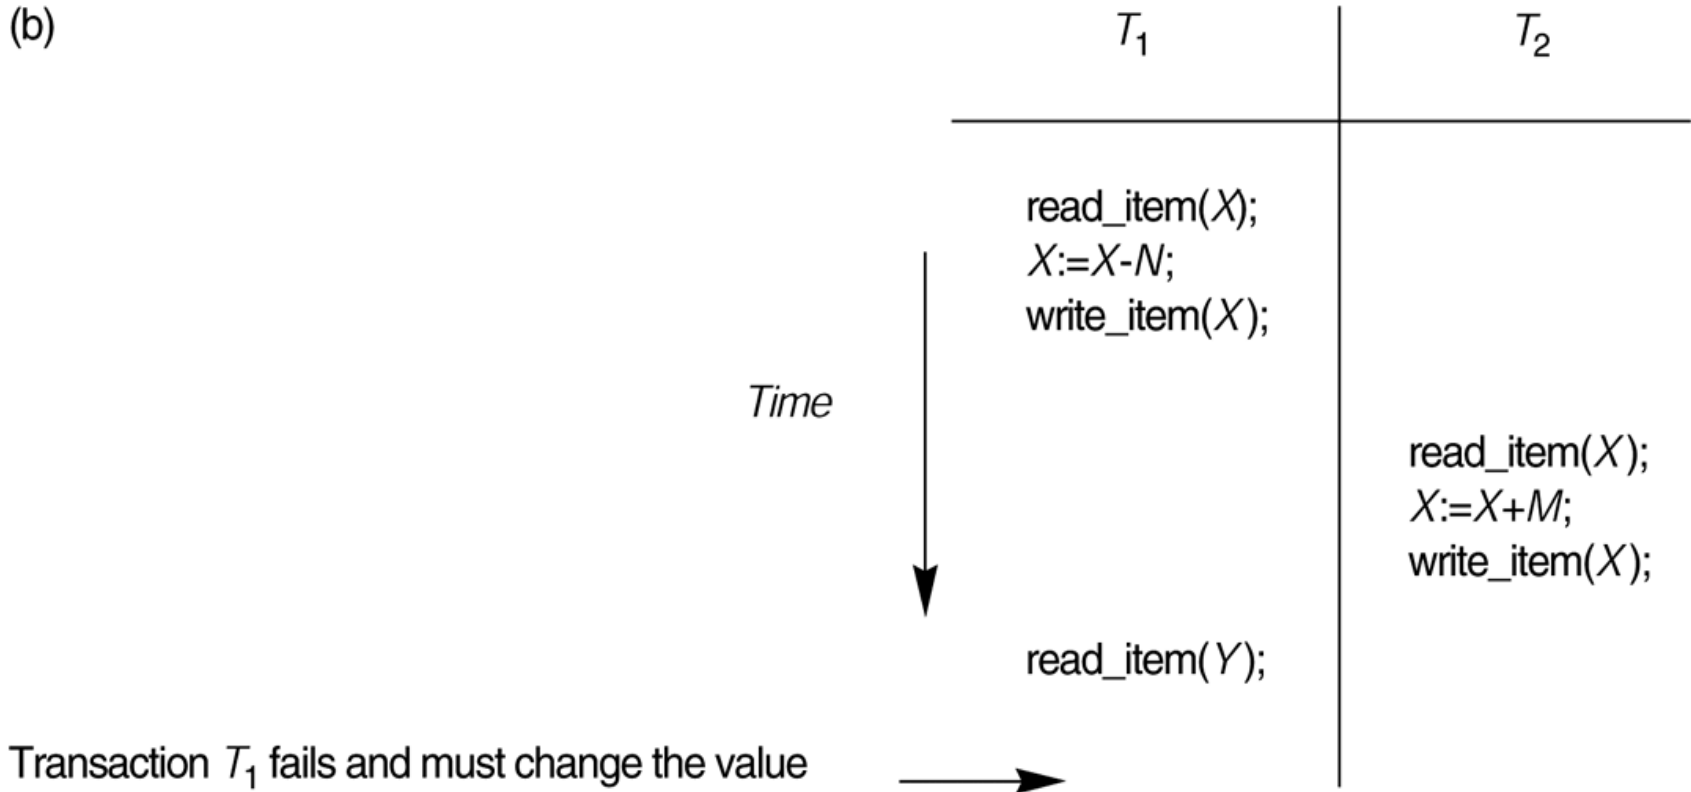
(b)

| $T_1$ | $T_2$ |
|---|---|
| read_item($X$); $X$:=$X$-$N$; write_item($X$); | |
| | read_item($X$); $X$:=$X$+$M$; write_item($X$); |
| read_item($Y$); | |

Time

Transaction $T_1$ fails and must change the value